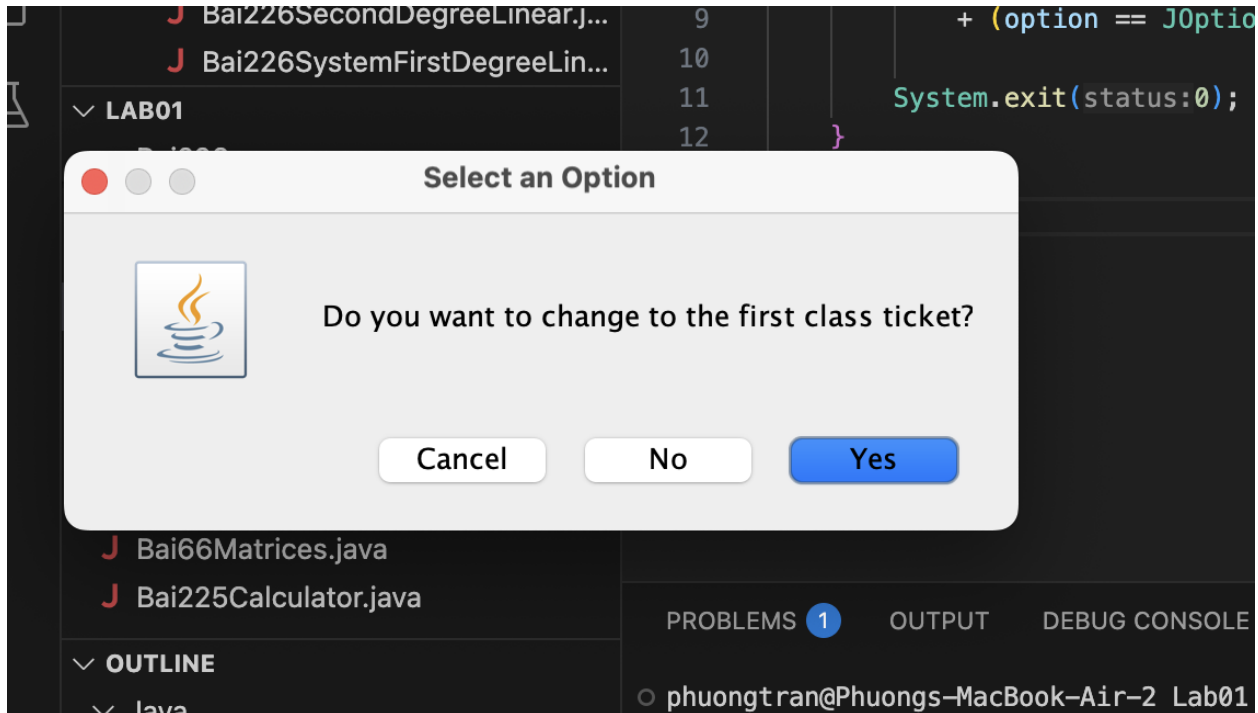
J Bai226SecondDegreeLinear.j...
J Bai226SystemFirstDegreeLin...
LAB01
9 + (option == JOptio
10
11 System.exit(status:0);
12 }
Select an Option
Do you want to change to the first class ticket?
Cancel
No
Yes
J Bai66Matrices.java
J Bai225Calculator.java
PROBLEMS 1
OUTPUT
DEBUG CONSOLE
OUTLINE
phuongtran@Phuongs-MacBook-Air-2 Lab01